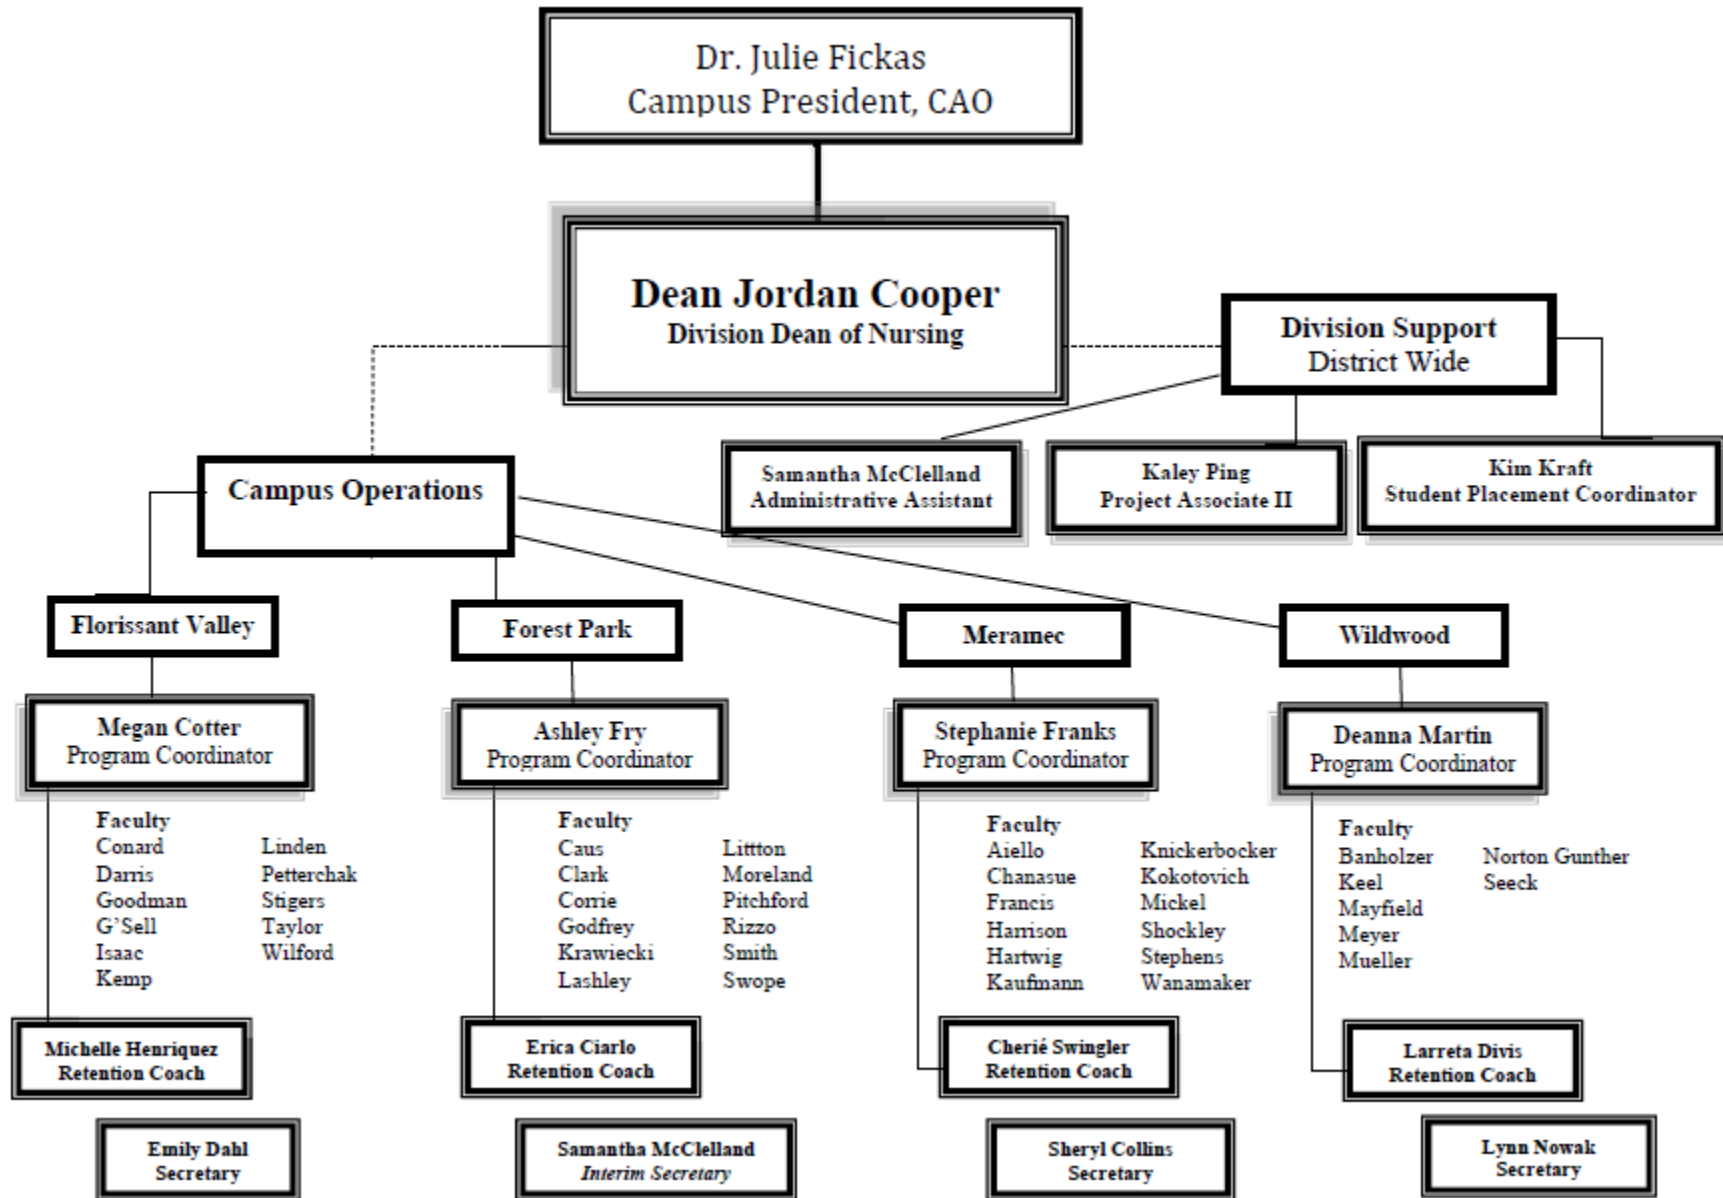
Dr. Julie Fickas
Campus President, CAO

Dean Jordan Cooper
Division Dean of Nursing

Division Support
District Wide

Samantha McClelland
Administrative Assistant

Kaley Ping
Project Associate II

Kim Kraft
Student Placement Coordinator

Campus Operations

Florissant Valley

Forest Park

Meramec

Wildwood

Megan Cotter
Program Coordinator

Faculty
Conard
Darris
Goodman
G'Sell
Isaac
Kemp

Linden
Petterchak
Stigers
Taylor
Wilford

Michelle Henriquez
Retention Coach

Emily Dahl
Secretary

Ashley Fry
Program Coordinator

Faculty
Caus
Clark
Corrie
Godfrey
Krawiecki
Lashley

Littton
Moreland
Pitchford
Rizzo
Smith
Swope

Erica Ciarlo
Retention Coach

Samantha McClelland
Interim Secretary

Stephanie Franks
Program Coordinator

Faculty
Aiello
Chanasue
Francis
Harrison
Hartwig
Kaufmann

Knickerbocker
Kokotovich
Mickel
Shockley
Stephens
Wanamaker

Cherié Swingler
Retention Coach

Sheryl Collins
Secretary

Deanna Martin
Program Coordinator

Faculty
Banholzer
Keel
Mayfield
Meyer
Mueller

Norton Gunther
Seeck

Larreta Divis
Retention Coach

Lynn Nowak
Secretary